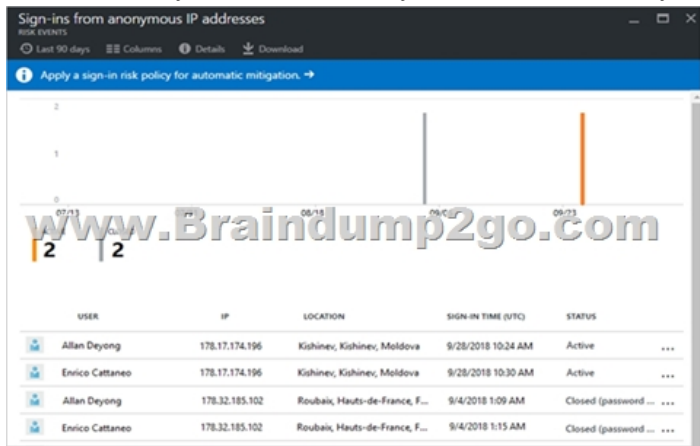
Sign-ins from anonymous IP addresses
RISK EVENTS

Last 90 days   Columns   Details   Download

Apply a sign-in risk policy for automatic mitigation. →

2

1

0

07/13   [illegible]   08/18   09/0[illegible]   09/23

www.Braindump2go.com

2   2

| USER | IP | LOCATION | SIGN-IN TIME (UTC) | STATUS | |
|---|---|---|---|---|---|
| Allan Deyong | 178.17.174.196 | Kishinev, Kishinev, Moldova | 9/28/2018 10:24 AM | Active | ... |
| Enrico Cattaneo | 178.17.174.196 | Kishinev, Kishinev, Moldova | 9/28/2018 10:30 AM | Active | ... |
| Allan Deyong | 178.32.185.102 | Roubaix, Hauts-de-France, F... | 9/4/2018 1:09 AM | Closed (password ... | ... |
| Enrico Cattaneo | 178.32.185.102 | Roubaix, Hauts-de-France, F... | 9/4/2018 1:15 AM | Closed (password ... | ... |